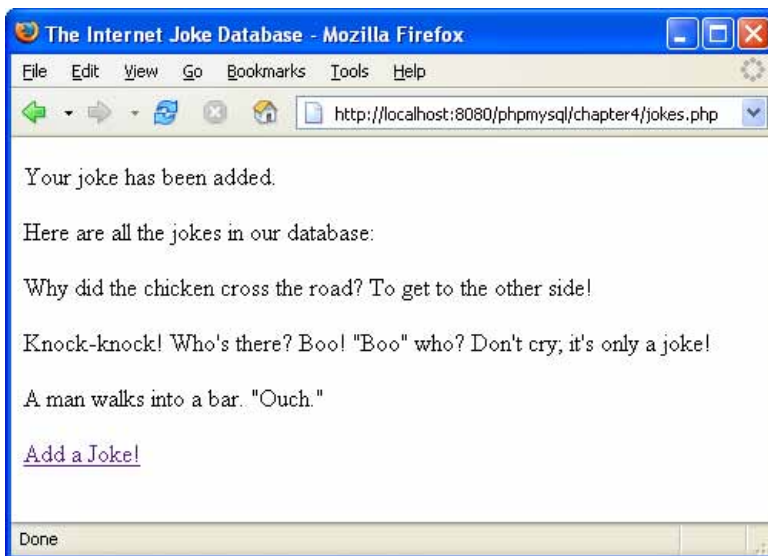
The Internet Joke Database - Mozilla Firefox

File Edit View Go Bookmarks Tools Help

http://localhost:8080/phpmysql/chapter4/jokes.php

Your joke has been added.

Here are all the jokes in our database:

Why did the chicken cross the road? To get to the other side!

Knock-knock! Who's there? Boo! "Boo" who? Don't cry; it's only a joke!

A man walks into a bar. "Ouch."

Add a Joke!

Done